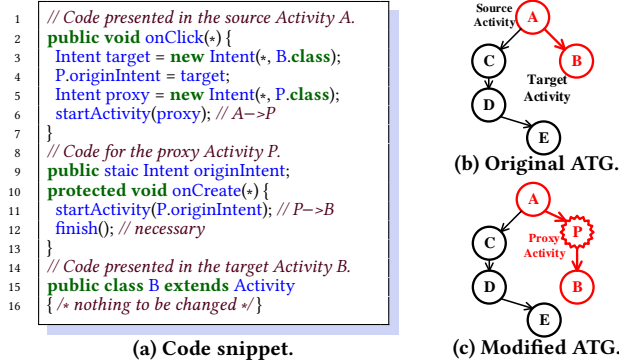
1 // Code presented in the source Activity A.
2 public void onClick(*) {
3 Intent target = new Intent(*, B.class);
4 P.originIntent = target;
5 Intent proxy = new Intent(*, P.class);
6 startActivity(proxy); // A−>P
7 }
8 // Code for the proxy Activity P.
9 public staic Intent originIntent;
10 protected void onCreate(*) {
11 startActivity(P.originIntent); // P−>B
12 finish(); // necessary
13 }
14 // Code presented in the target Activity B.
15 public class B extends Activity
16 { /* nothing to be changed */ }

(a) Code snippet.

Source Activity
A
B
C
Target Activity
D
E

(b) Original ATG.

A
C
P
Proxy Activity
D
B
E

(c) Modified ATG.